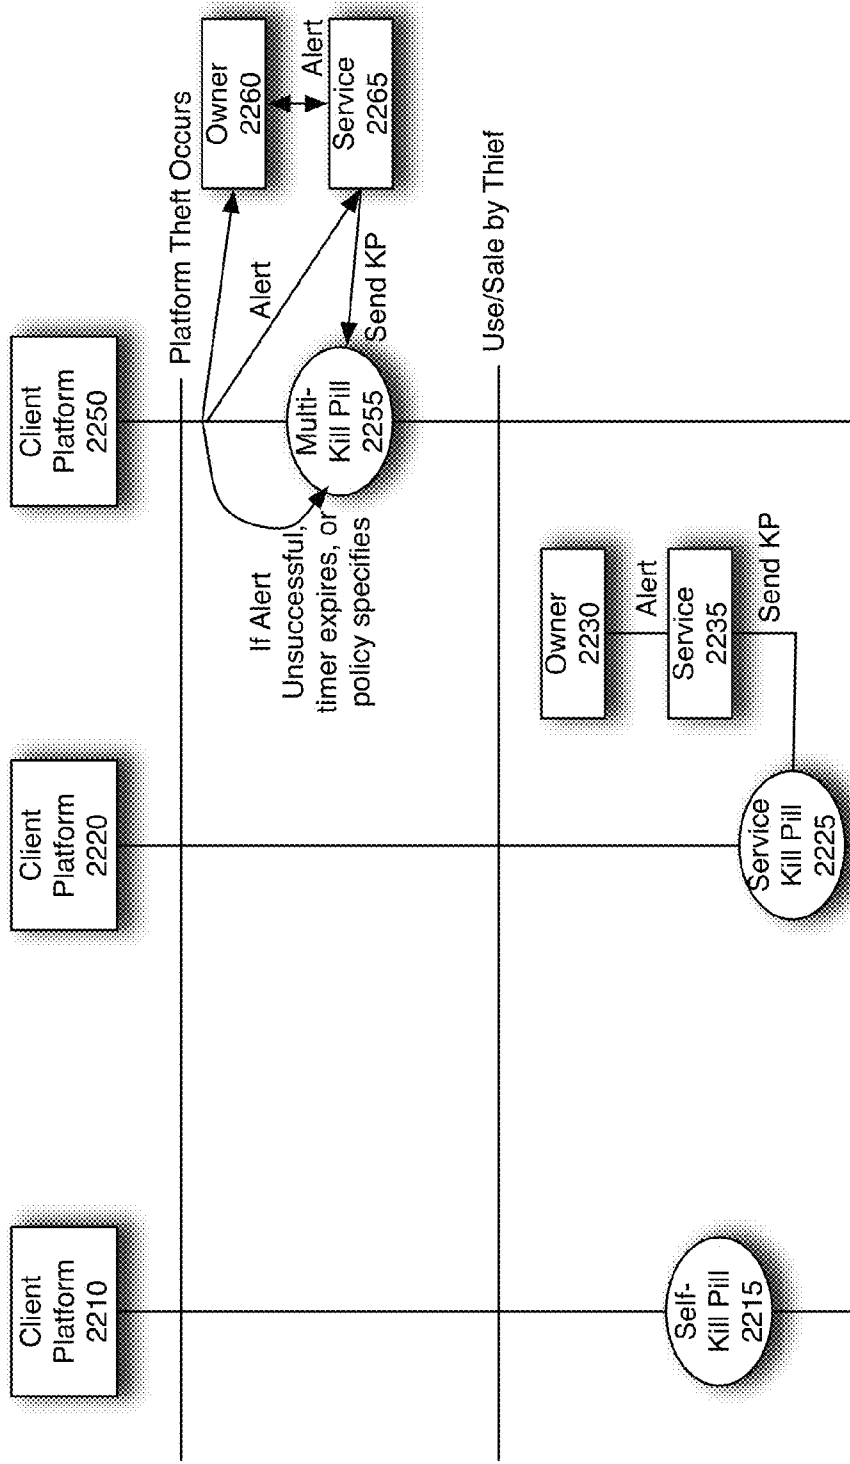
Client Platform 2210

Client Platform 2220

Client Platform 2250

Platform Theft Occurs

Owner 2260

Alert

Service 2265

Alert

Send KP

Multi-Kill Pill 2255

If Alert Unsuccessful, timer expires, or policy specifies

Use/Sale by Thief

Owner 2230

Alert

Service 2235

Send KP

Service Kill Pill 2225

Self-Kill Pill 2215